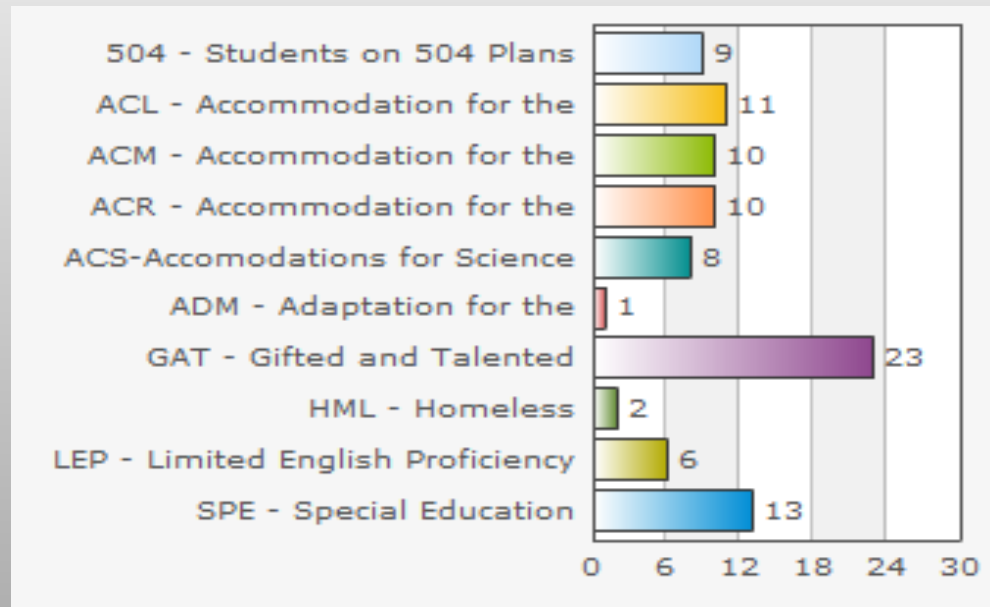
| Category | Value |
|---|---|
| 504 - Students on 504 Plans | 9 |
| ACL - Accommodation for the | 11 |
| ACM - Accommodation for the | 10 |
| ACR - Accommodation for the | 10 |
| ACS-Accomodations for Science | 8 |
| ADM - Adaptation for the | 1 |
| GAT - Gifted and Talented | 23 |
| HML - Homeless | 2 |
| LEP - Limited English Proficiency | 6 |
| SPE - Special Education | 13 |

0 6 12 18 24 30